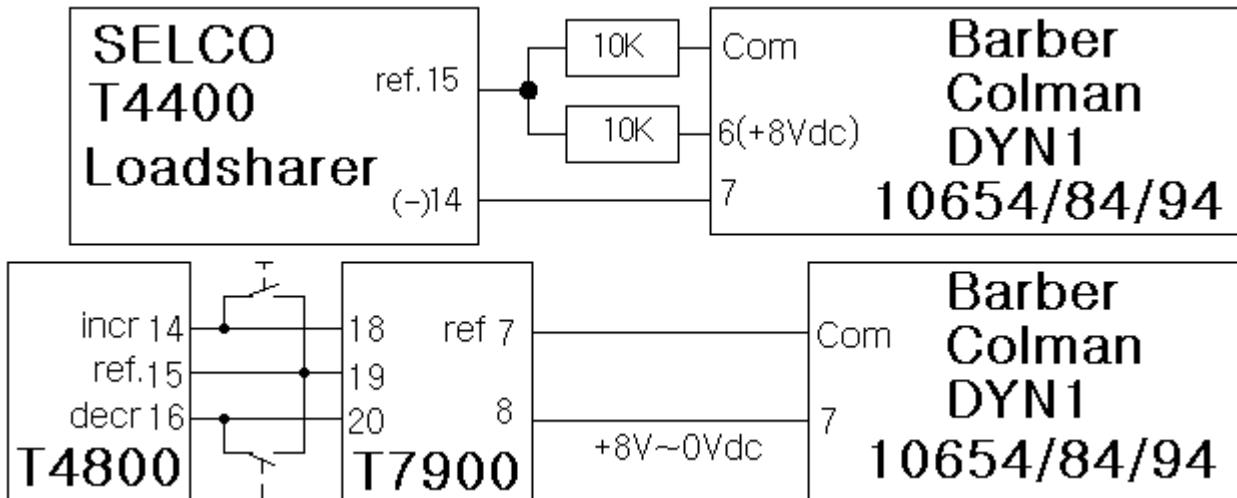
SELCO
T4400
Loadsharer

ref.15

(-)14

10K

10K

Com

6(+8Vdc)

7

Barber
Colman
DYN1
10654/84/94

incr 14
ref.15
decr 16

T4800

18
19
20

ref 7

8

T7900

+8V~0Vdc

Com

7

Barber
Colman
DYN1
10654/84/94